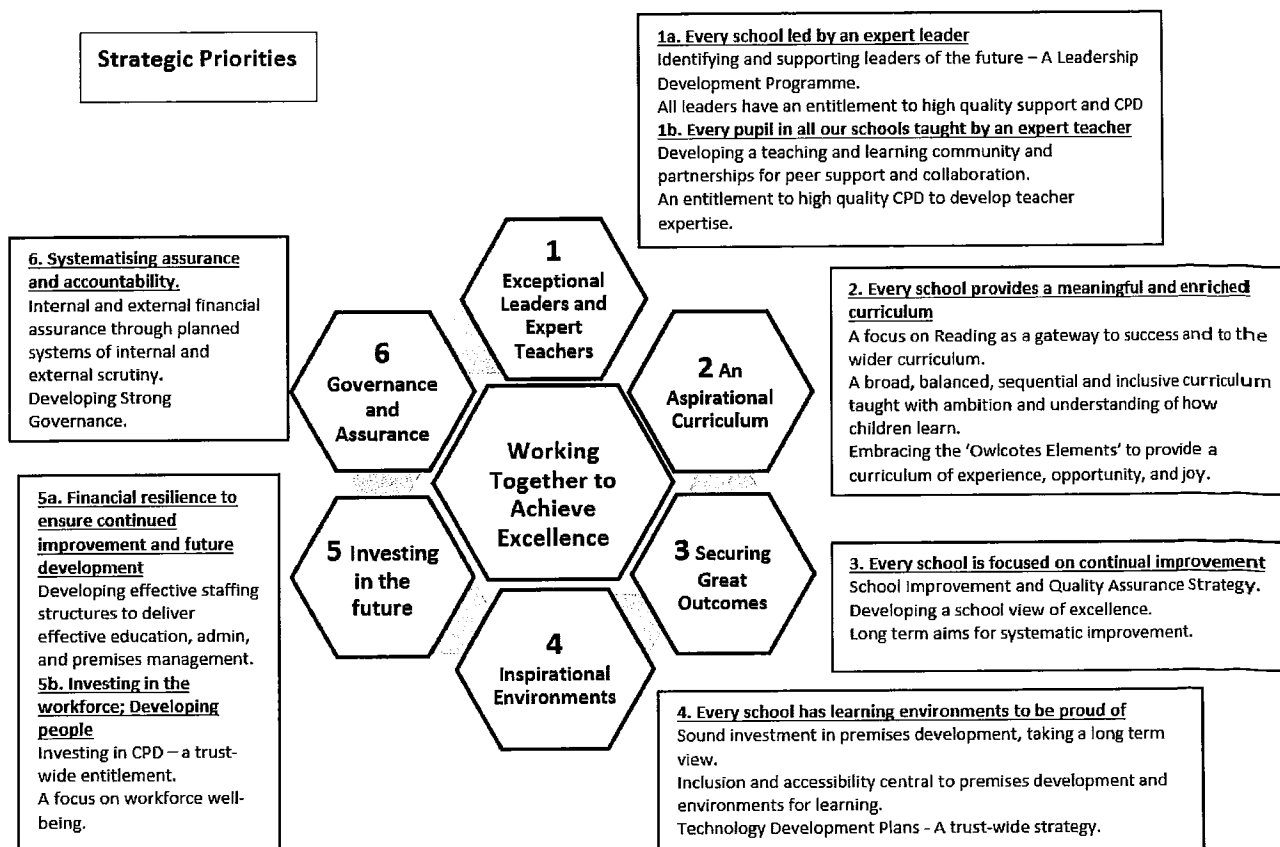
Strategic Priorities

1a. Every school led by an expert leader
Identifying and supporting leaders of the future – A Leadership Development Programme.
All leaders have an entitlement to high quality support and CPD
1b. Every pupil in all our schools taught by an expert teacher
Developing a teaching and learning community and partnerships for peer support and collaboration.
An entitlement to high quality CPD to develop teacher expertise.

6. Systematising assurance and accountability.
Internal and external financial assurance through planned systems of internal and external scrutiny.
Developing Strong Governance.

1 Exceptional Leaders and Expert Teachers

2 An Aspirational Curriculum

3 Securing Great Outcomes

4 Inspirational Environments

5 Investing in the future

6 Governance and Assurance

Working Together to Achieve Excellence

2. Every school provides a meaningful and enriched curriculum
A focus on Reading as a gateway to success and to the wider curriculum.
A broad, balanced, sequential and inclusive curriculum taught with ambition and understanding of how children learn.
Embracing the 'Owlcotes Elements' to provide a curriculum of experience, opportunity, and joy.

5a. Financial resilience to ensure continued improvement and future development
Developing effective staffing structures to deliver effective education, admin, and premises management.
5b. Investing in the workforce; Developing people
Investing in CPD – a trust-wide entitlement.
A focus on workforce well-being.

3. Every school is focused on continual improvement
School Improvement and Quality Assurance Strategy.
Developing a school view of excellence.
Long term aims for systematic improvement.

4. Every school has learning environments to be proud of
Sound investment in premises development, taking a long term view.
Inclusion and accessibility central to premises development and environments for learning.
Technology Development Plans - A trust-wide strategy.